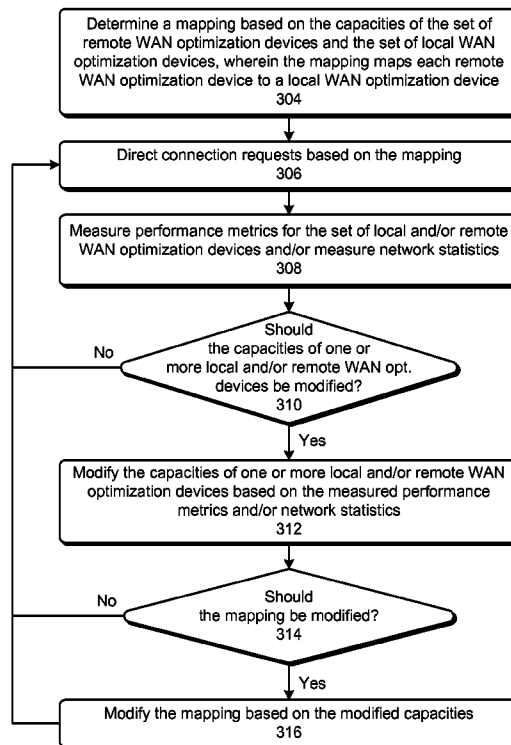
Determine a mapping based on the capacities of the set of remote WAN optimization devices and the set of local WAN optimization devices, wherein the mapping maps each remote WAN optimization device to a local WAN optimization device
304

Direct connection requests based on the mapping
306

Measure performance metrics for the set of local and/or remote WAN optimization devices and/or measure network statistics
308

Should the capacities of one or more local and/or remote WAN opt. devices be modified?
310

No

Yes

Modify the capacities of one or more local and/or remote WAN optimization devices based on the measured performance metrics and/or network statistics
312

Should the mapping be modified?
314

No

Yes

Modify the mapping based on the modified capacities
316